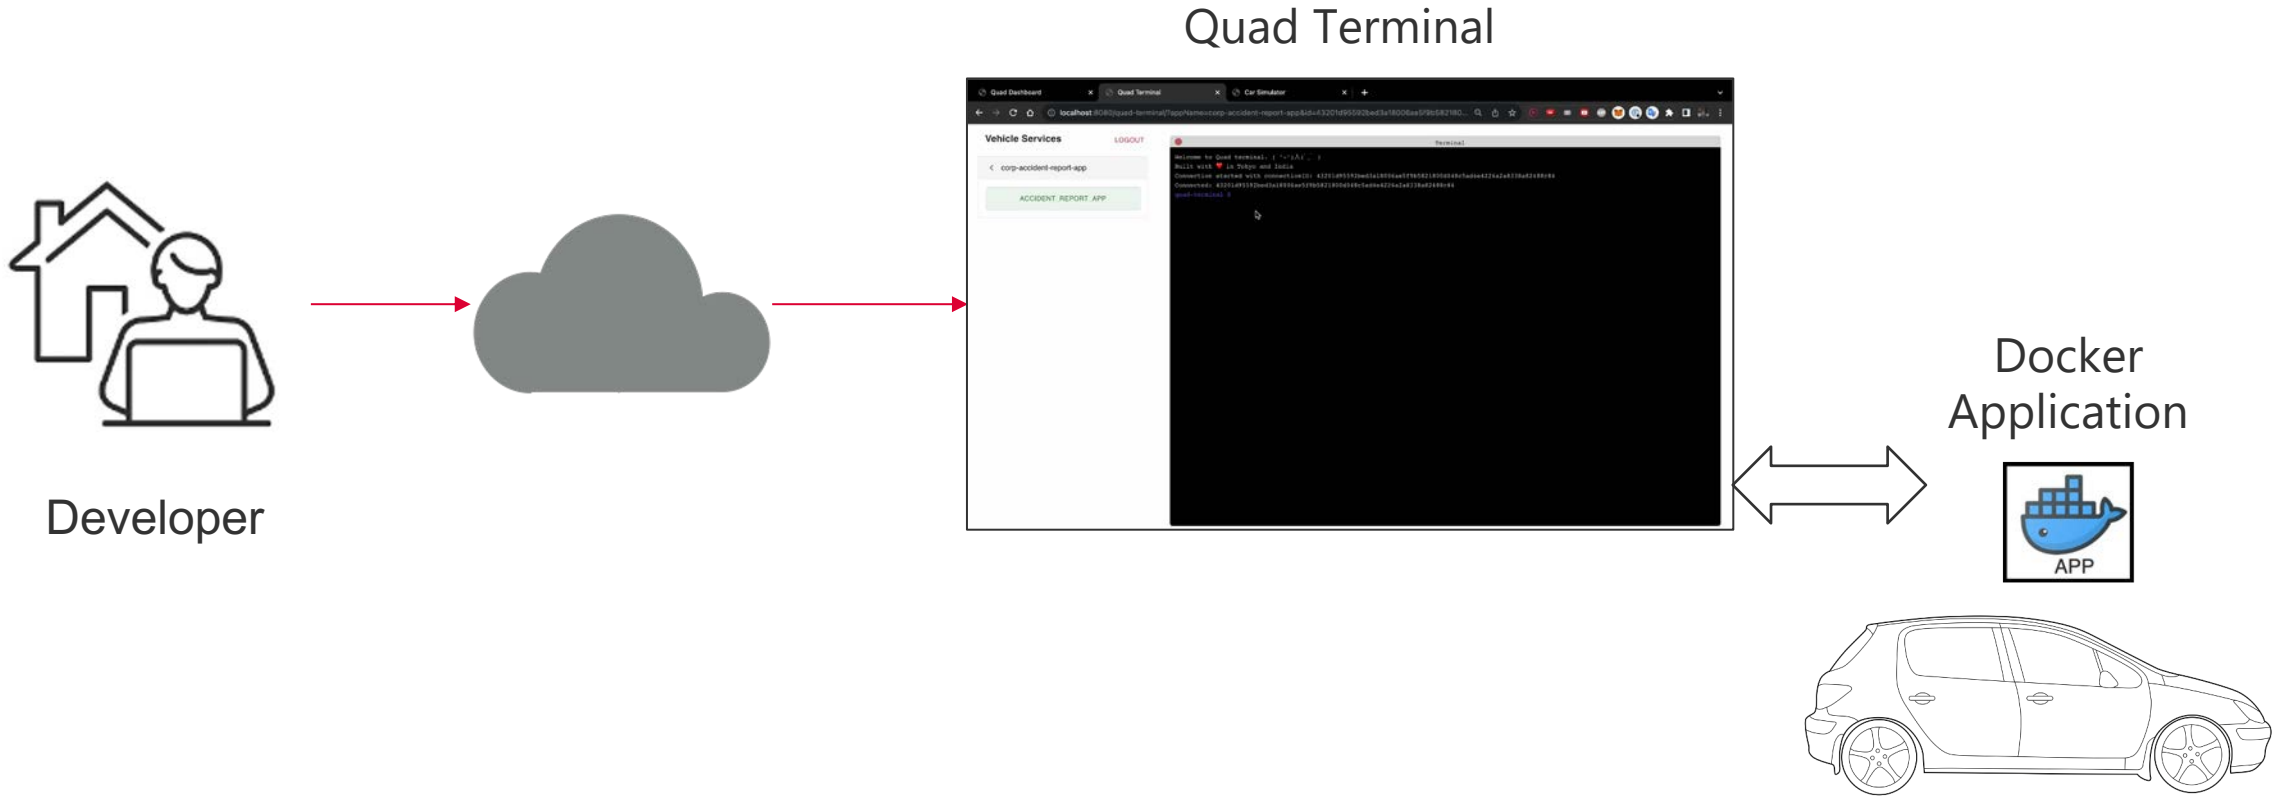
Quad Terminal

Quad Dashboard
Quad Terminal
Car Simulator

localhost:8080/quad-terminal/?appName=corp-accident-report-app&id=43201d95592bed3a18006ae5f9b582180...

Vehicle Services
LOGOUT
corp-accident-report-app
ACCIDENT REPORT APP

Terminal
Welcome to Quad terminal: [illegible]
Built with ❤ in Tokyo and India
Connection started with connectionID: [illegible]
Connected: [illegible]
quad-terminal $

Developer

Docker Application

APP